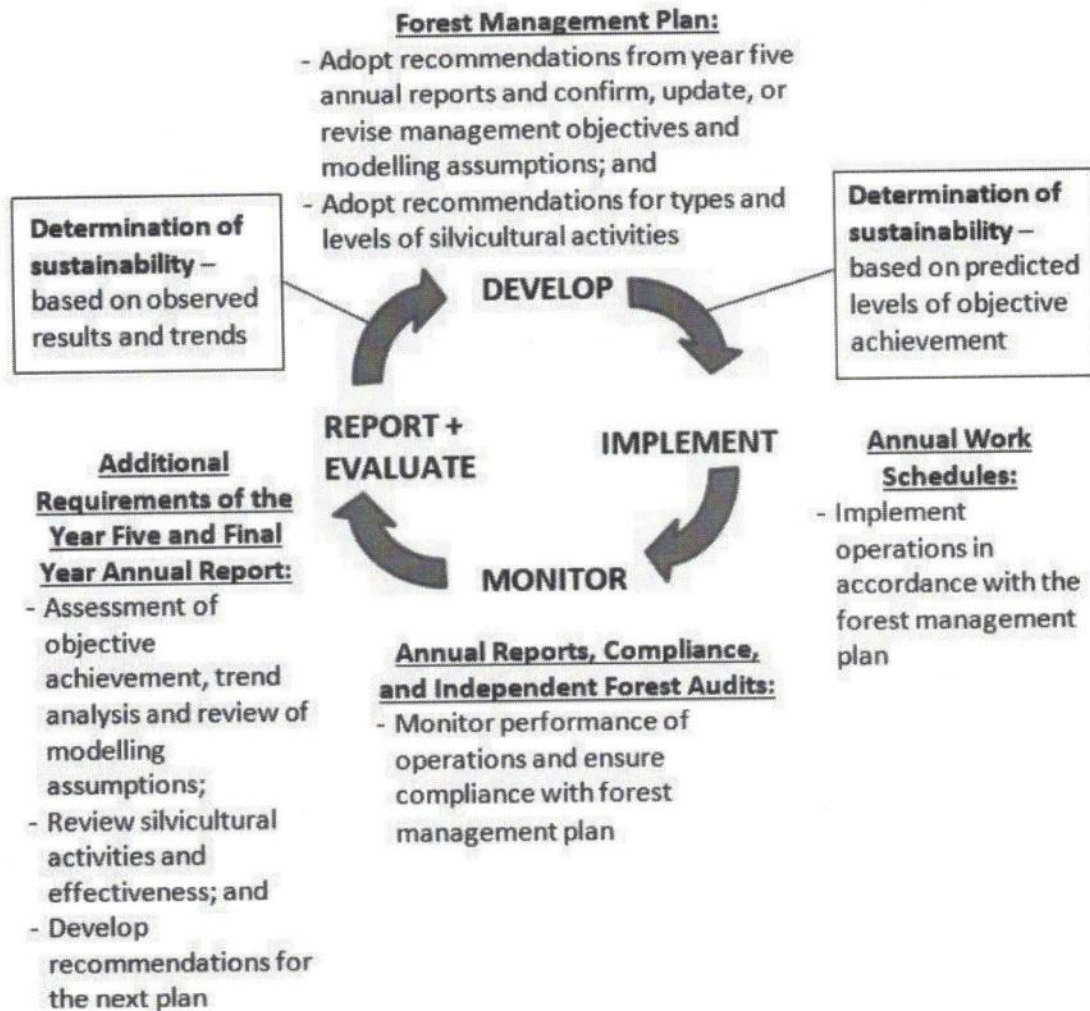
Forest Management Plan:
- Adopt recommendations from year five annual reports and confirm, update, or revise management objectives and modelling assumptions; and
- Adopt recommendations for types and levels of silvicultural activities

Determination of sustainability – based on observed results and trends

DEVELOP

Determination of sustainability – based on predicted levels of objective achievement

REPORT + EVALUATE

IMPLEMENT

Annual Work Schedules:
- Implement operations in accordance with the forest management plan

Additional Requirements of the Year Five and Final Year Annual Report:
- Assessment of objective achievement, trend analysis and review of modelling assumptions;
- Review silvicultural activities and effectiveness; and
- Develop recommendations for the next plan

MONITOR

Annual Reports, Compliance, and Independent Forest Audits:
- Monitor performance of operations and ensure compliance with forest management plan